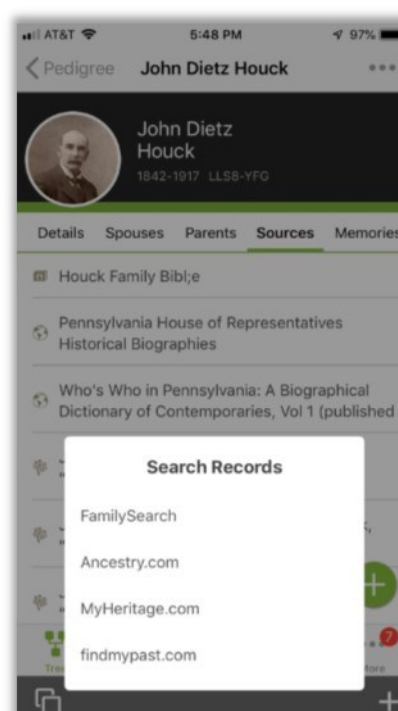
AT&T 5:48 PM 97%

Pedigree John Dietz Houck •••

John Dietz Houck
1842-1917 LLS8-YFG

Details Spouses Parents Sources Memories

Houck Family Bibl;e

Pennsylvania House of Representatives Historical Biographies

Who's Who in Pennsylvania: A Biographical Dictionary of Contemporaries, Vol 1 (published

Search Records

FamilySearch

Ancestry.com

MyHeritage.com

findmypast.com

Tre

7

ore